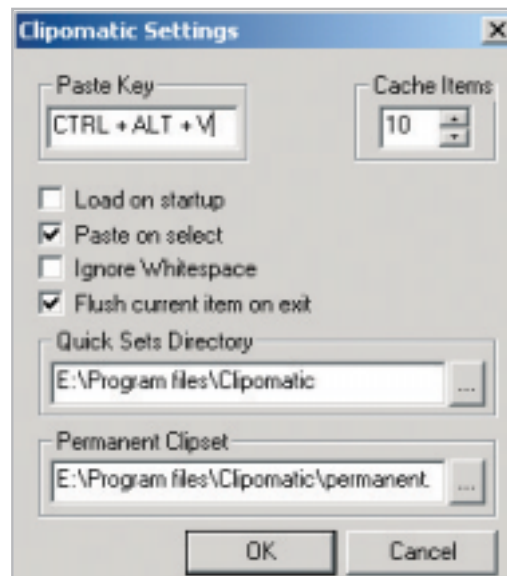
Clipomatic Settings

X

Paste Key

CTRL + ALT + V

Cache Items

10

Load on startup

Paste on select

Ignore Whitespace

Flush current item on exit

Quick Sets Directory

E:\Program files\Clipomatic

...

Permanent Clipset

E:\Program files\Clipomatic\permanent.

...

OK

Cancel